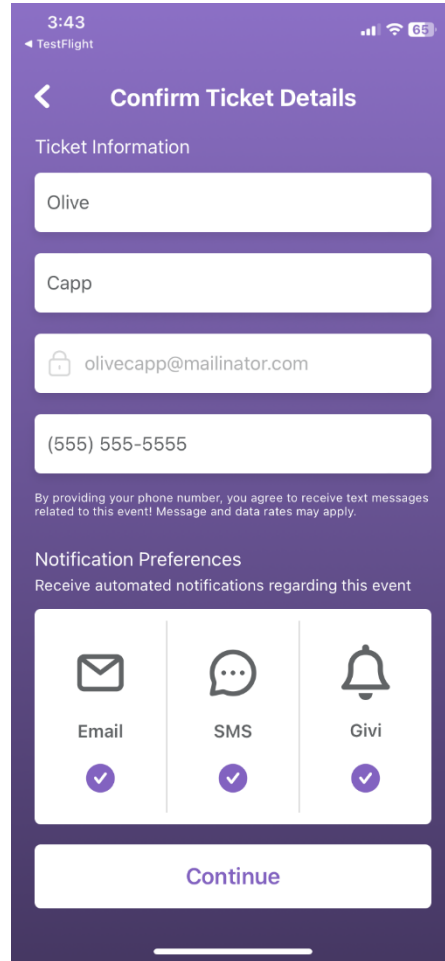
3:43
◂ TestFlight
65

Confirm Ticket Details

Ticket Information

Olive

Capp

olivecapp@mailinator.com

(555) 555-5555

By providing your phone number, you agree to receive text messages related to this event! Message and data rates may apply.

Notification Preferences

Receive automated notifications regarding this event

Email

SMS

Givi

Continue